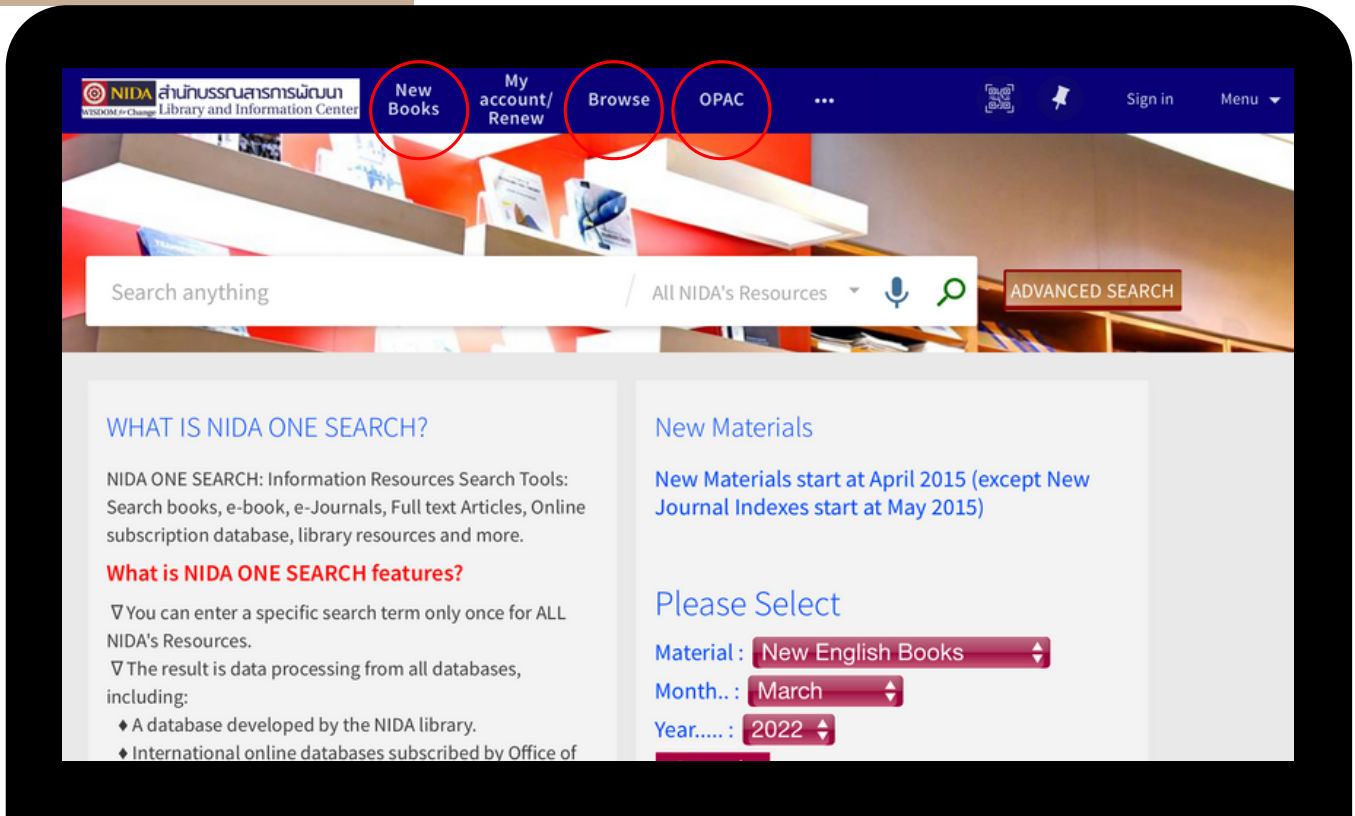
NIDA สำนักบรรณสารการพัฒนา Library and Information Center WISDOM for Change

New Books

My account/ Renew

Browse

OPAC

•••

Sign in

Menu

Search anything

All NIDA's Resources

ADVANCED SEARCH

WHAT IS NIDA ONE SEARCH?

NIDA ONE SEARCH: Information Resources Search Tools: Search books, e-book, e-Journals, Full text Articles, Online subscription database, library resources and more.

What is NIDA ONE SEARCH features?

∇You can enter a specific search term only once for ALL NIDA's Resources.

∇The result is data processing from all databases, including:

♦A database developed by the NIDA library.

♦International online databases subscribed by Office of

New Materials

New Materials start at April 2015 (except New Journal Indexes start at May 2015)

Please Select

Material : New English Books

Month.. : March

Year..... : 2022